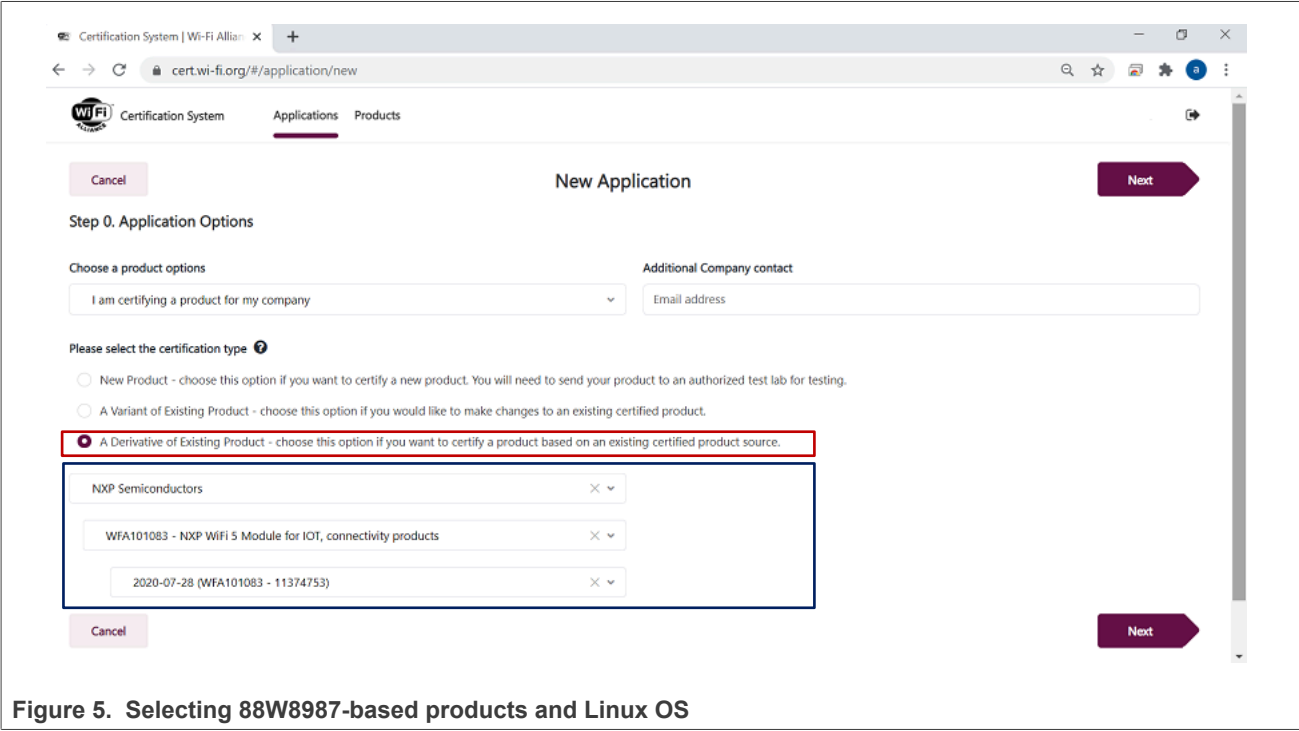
Certification System | Wi-Fi Allian ×

cert.wi-fi.org/#/application/new

a

Wi Fi ALLIANCE Certification System Applications Products

Cancel

New Application

Next

Step 0. Application Options

Choose a product options

I am certifying a product for my company

Additional Company contact

Email address

Please select the certification type

New Product - choose this option if you want to certify a new product. You will need to send your product to an authorized test lab for testing.

A Variant of Existing Product - choose this option if you would like to make changes to an existing certified product.

A Derivative of Existing Product - choose this option if you want to certify a product based on an existing certified product source.

NXP Semiconductors

WFA101083 - NXP WiFi 5 Module for IOT, connectivity products

2020-07-28 (WFA101083 - 11374753)

Cancel

Next

Figure 5. Selecting 88W8987-based products and Linux OS